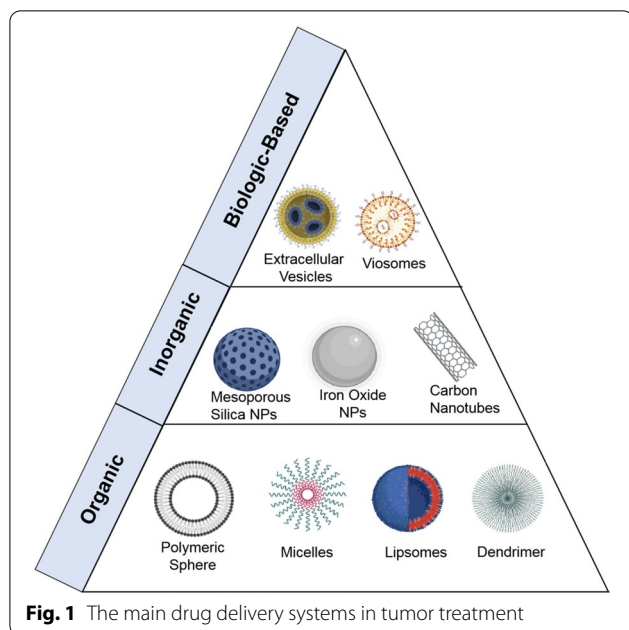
Biologic-Based

Extracellular Vesicles

Viosomes

Inorganic

Mesoporous Silica NPs

Iron Oxide NPs

Carbon Nanotubes

Organic

Polymeric Sphere

Micelles

Lipsomes

Dendrimer

**Fig. 1** The main drug delivery systems in tumor treatment